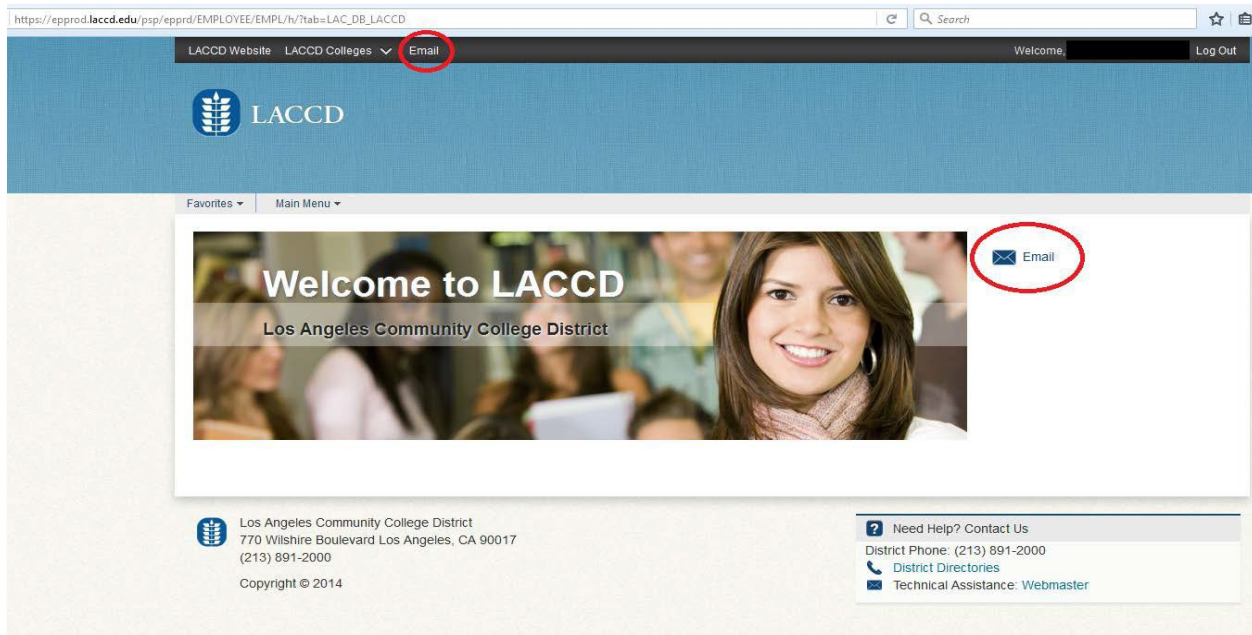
https://epprod.laccd.edu/psp/epprd/EMPLOYEE/EMPL/h/?tab=LAC_DB_LACCD

Search

LACCD Website LACCD Colleges Email

Welcome, Log Out

LACCD

Favorites Main Menu

Welcome to LACCD

Los Angeles Community College District

Email

Los Angeles Community College District
770 Wilshire Boulevard Los Angeles, CA 90017
(213) 891-2000

Copyright © 2014

Need Help? Contact Us

District Phone: (213) 891-2000
District Directories
Technical Assistance: Webmaster